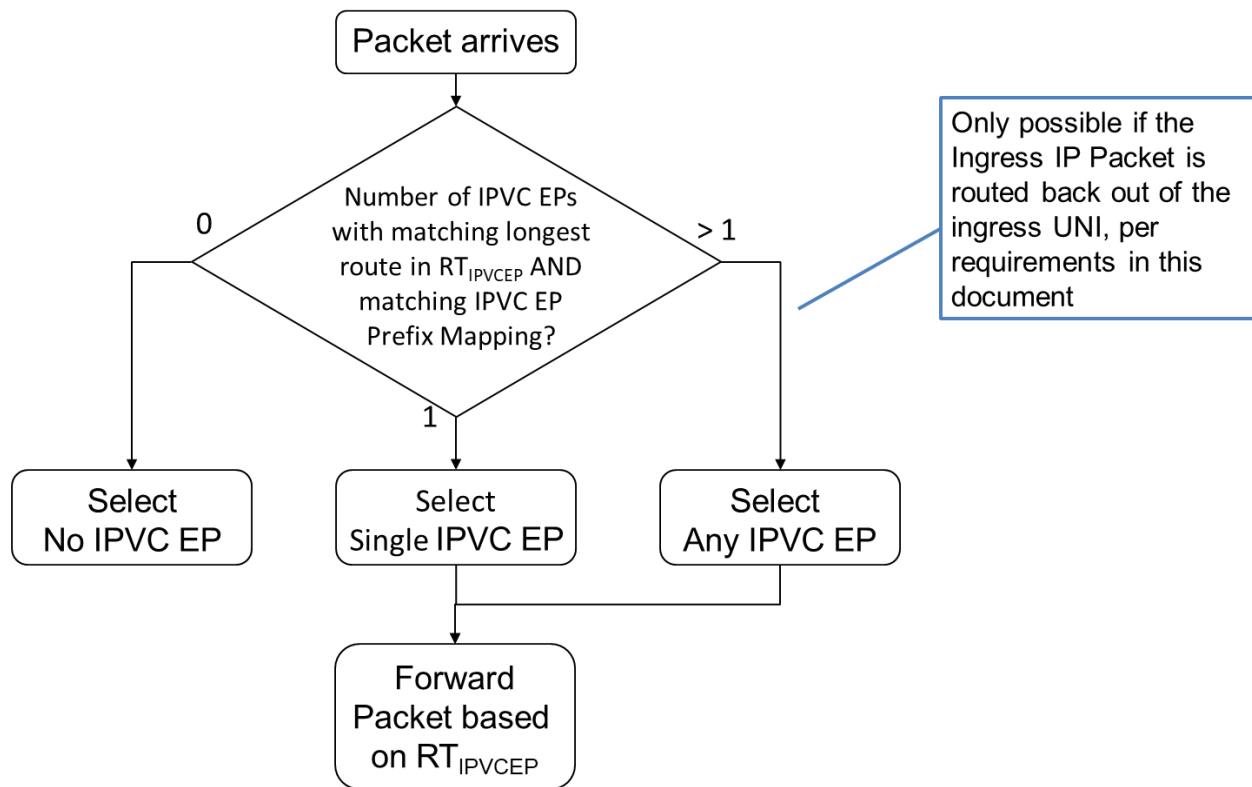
Packet arrives

Number of IPVC EPs with matching longest route in $RT_{IPVCEP}$ AND matching IPVC EP Prefix Mapping?

0

> 1

1

Only possible if the Ingress IP Packet is routed back out of the ingress UNI, per requirements in this document

Select No IPVC EP

Select Single IPVC EP

Select Any IPVC EP

Forward Packet based on $RT_{IPVCEP}$